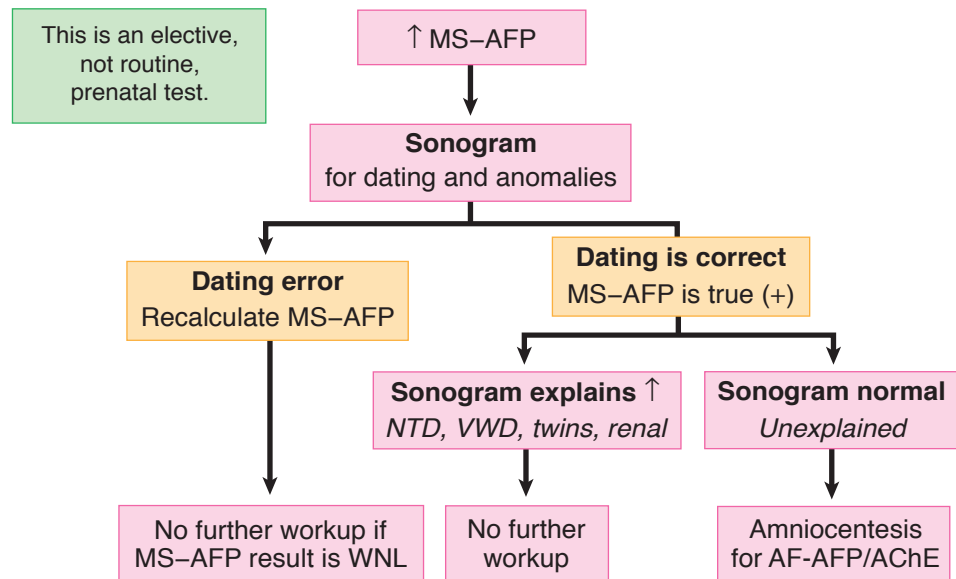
This is an elective, not routine, prenatal test.

↑ MS–AFP

**Sonogram**
for dating and anomalies

**Dating error**
Recalculate MS–AFP

**Dating is correct**
MS–AFP is true (+)

**Sonogram explains ↑**
*NTD, VWD, twins, renal*

**Sonogram normal**
*Unexplained*

No further workup if MS–AFP result is WNL

No further workup

Amniocentesis for AF-AFP/AChE